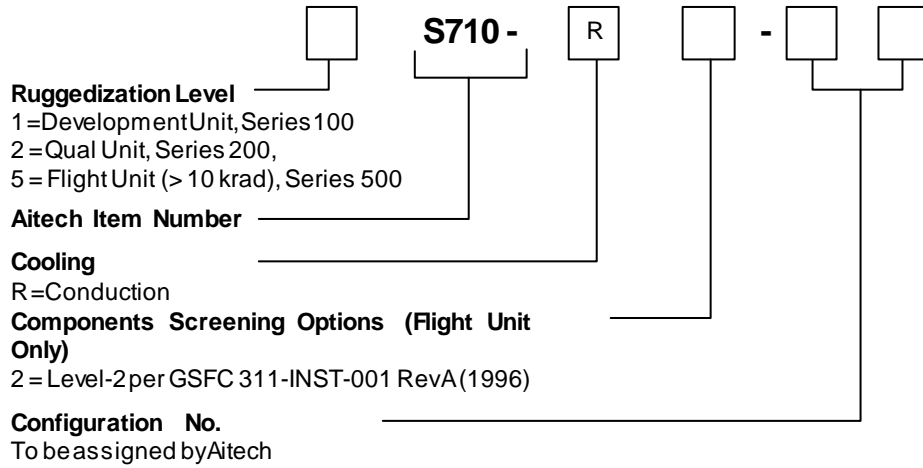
S710 -

R

-

Ruggedization Level
1 = Development Unit, Series 100
2 = Qual Unit, Series 200,
5 = Flight Unit (> 10 krad), Series 500

Aitech Item Number

Cooling
R = Conduction

Components Screening Options (Flight Unit Only)
2 = Level-2 per GSFC 311-INST-001 RevA (1996)

Configuration No.
To be assigned by Aitech